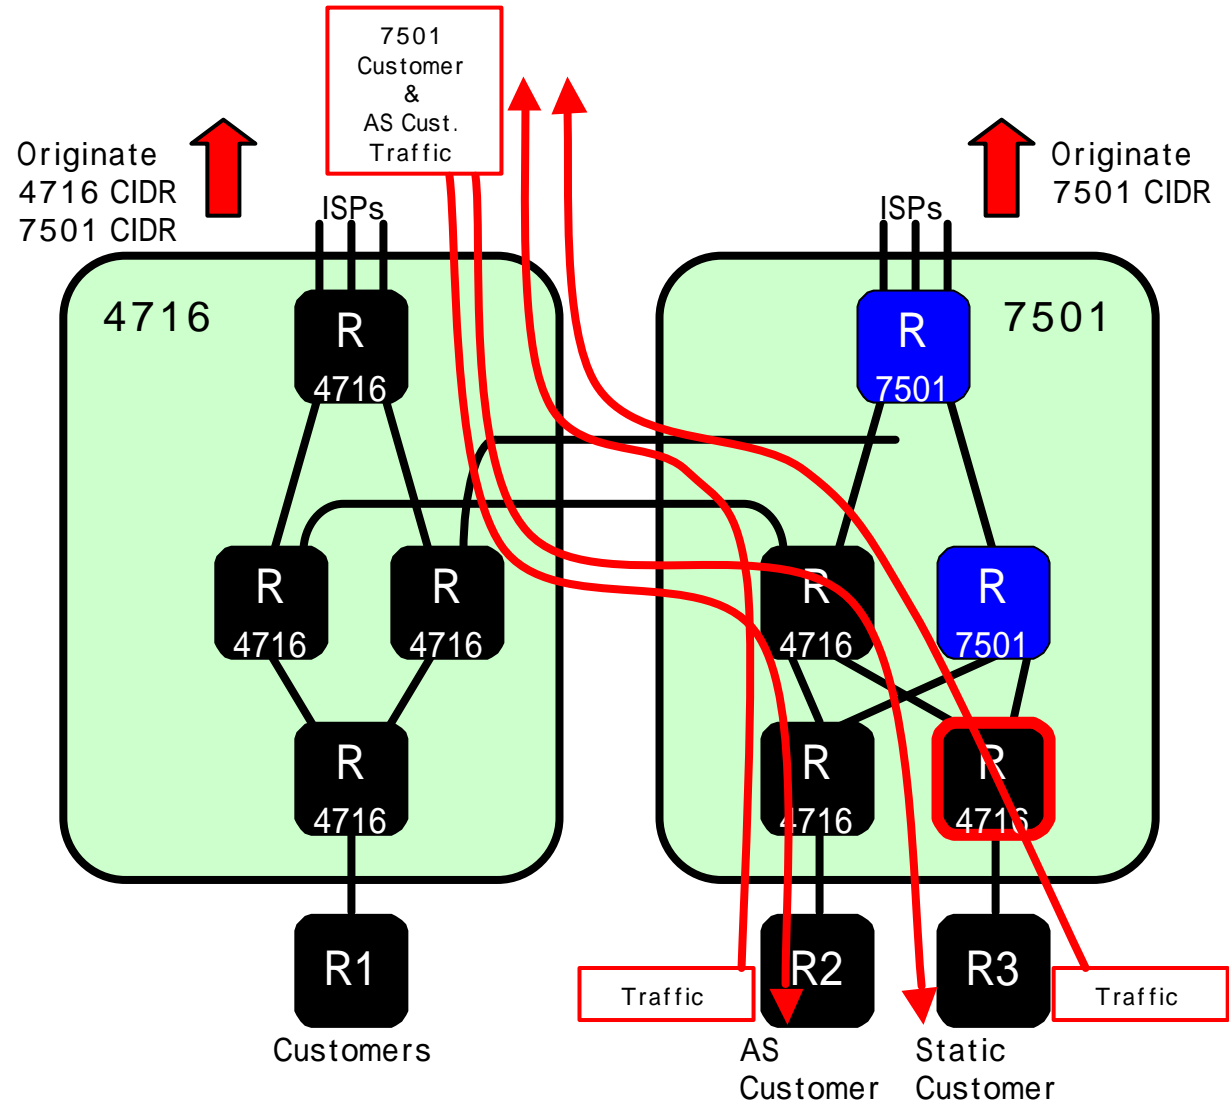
7501 Customer & AS Cust. Traffic

Originate 4716 CIDR 7501 CIDR

ISPs

Originate 7501 CIDR

ISPs

4716

R 4716

R 4716

R 4716

R 4716

R1

Customers

7501

R 7501

R 4716

R 7501

R 4716

R 4716

R2

R3

Traffic

Traffic

AS Customer

Static Customer